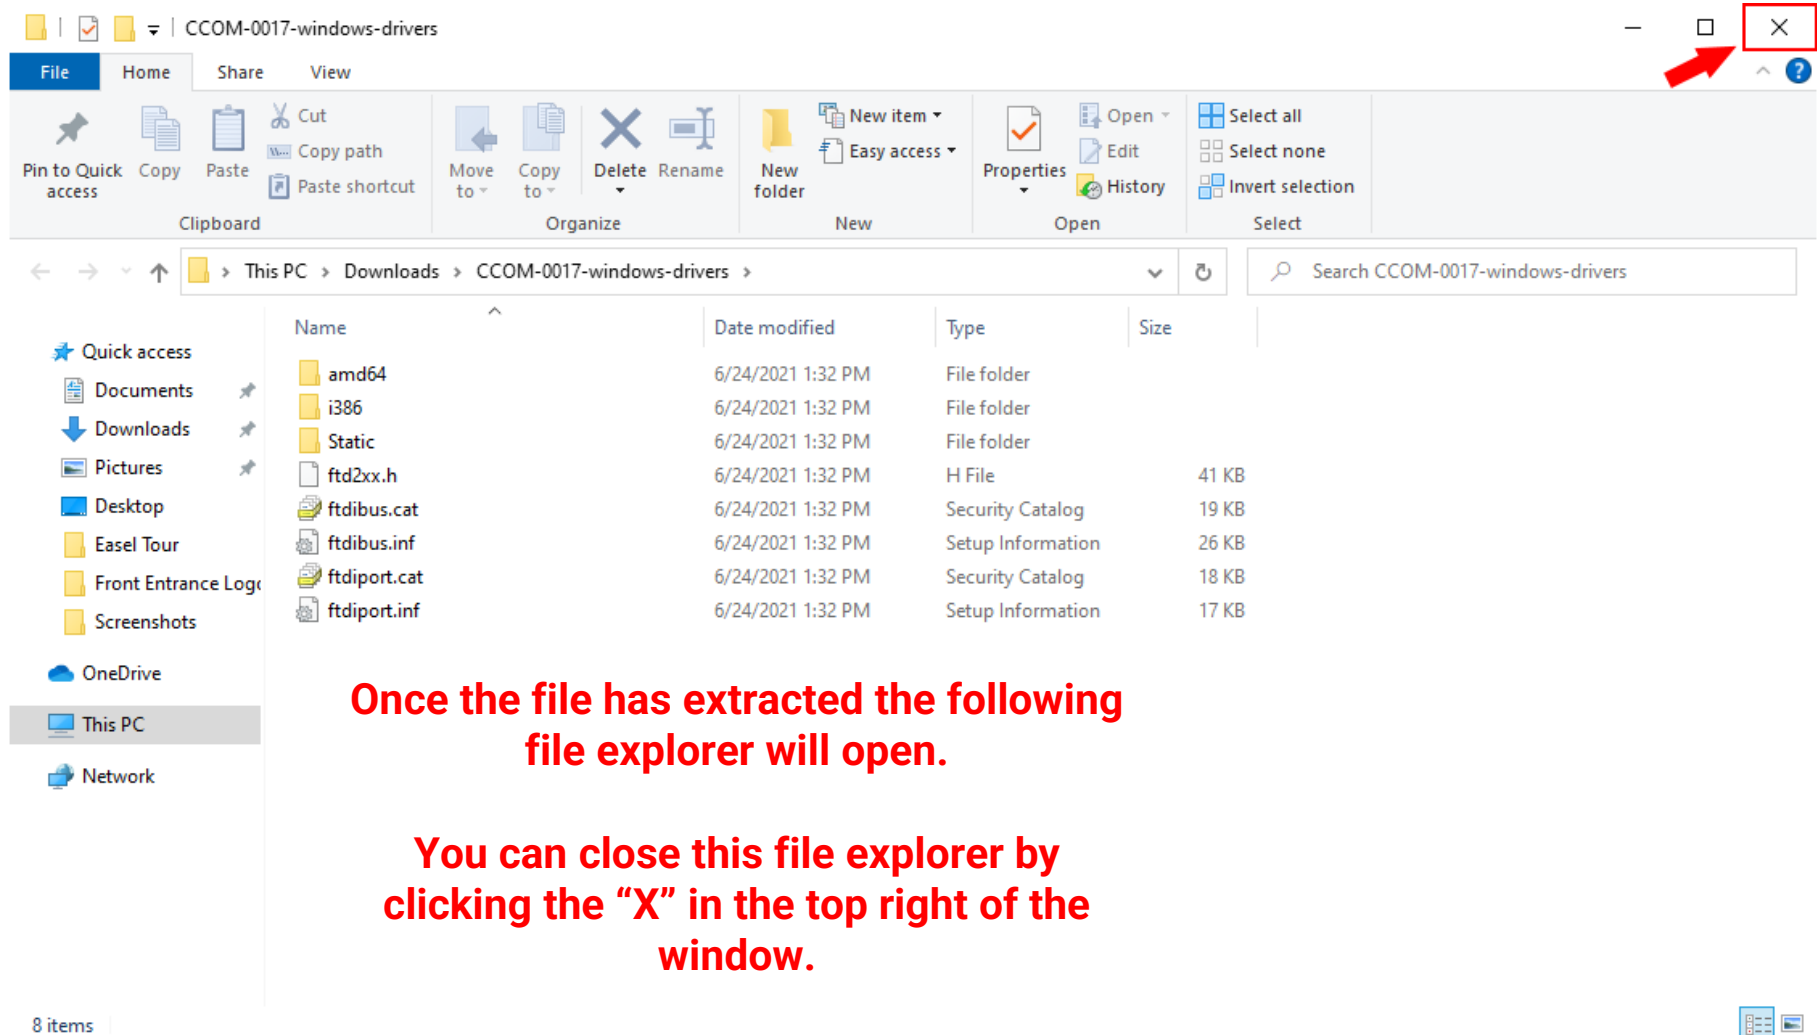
CCOM-0017-windows-drivers

File Home Share View

Pin to Quick access
Copy
Paste
Cut
Copy path
Paste shortcut
Clipboard

Move to
Copy to
Delete
Rename
Organize

New folder
New item
Easy access
New

Properties
Open
Edit
History
Open

Select all
Select none
Invert selection
Select

This PC > Downloads > CCOM-0017-windows-drivers >

Search CCOM-0017-windows-drivers

Quick access
Documents
Downloads
Pictures
Desktop
Easel Tour
Front Entrance Logo
Screenshots
OneDrive
This PC
Network

| Name | Date modified | Type | Size |
|---|---|---|---|
| amd64 | 6/24/2021 1:32 PM | File folder | |
| i386 | 6/24/2021 1:32 PM | File folder | |
| Static | 6/24/2021 1:32 PM | File folder | |
| ftd2xx.h | 6/24/2021 1:32 PM | H File | 41 KB |
| ftdibus.cat | 6/24/2021 1:32 PM | Security Catalog | 19 KB |
| ftdibus.inf | 6/24/2021 1:32 PM | Setup Information | 26 KB |
| ftdiport.cat | 6/24/2021 1:32 PM | Security Catalog | 18 KB |
| ftdiport.inf | 6/24/2021 1:32 PM | Setup Information | 17 KB |

Once the file has extracted the following file explorer will open.

You can close this file explorer by clicking the “X” in the top right of the window.

8 items